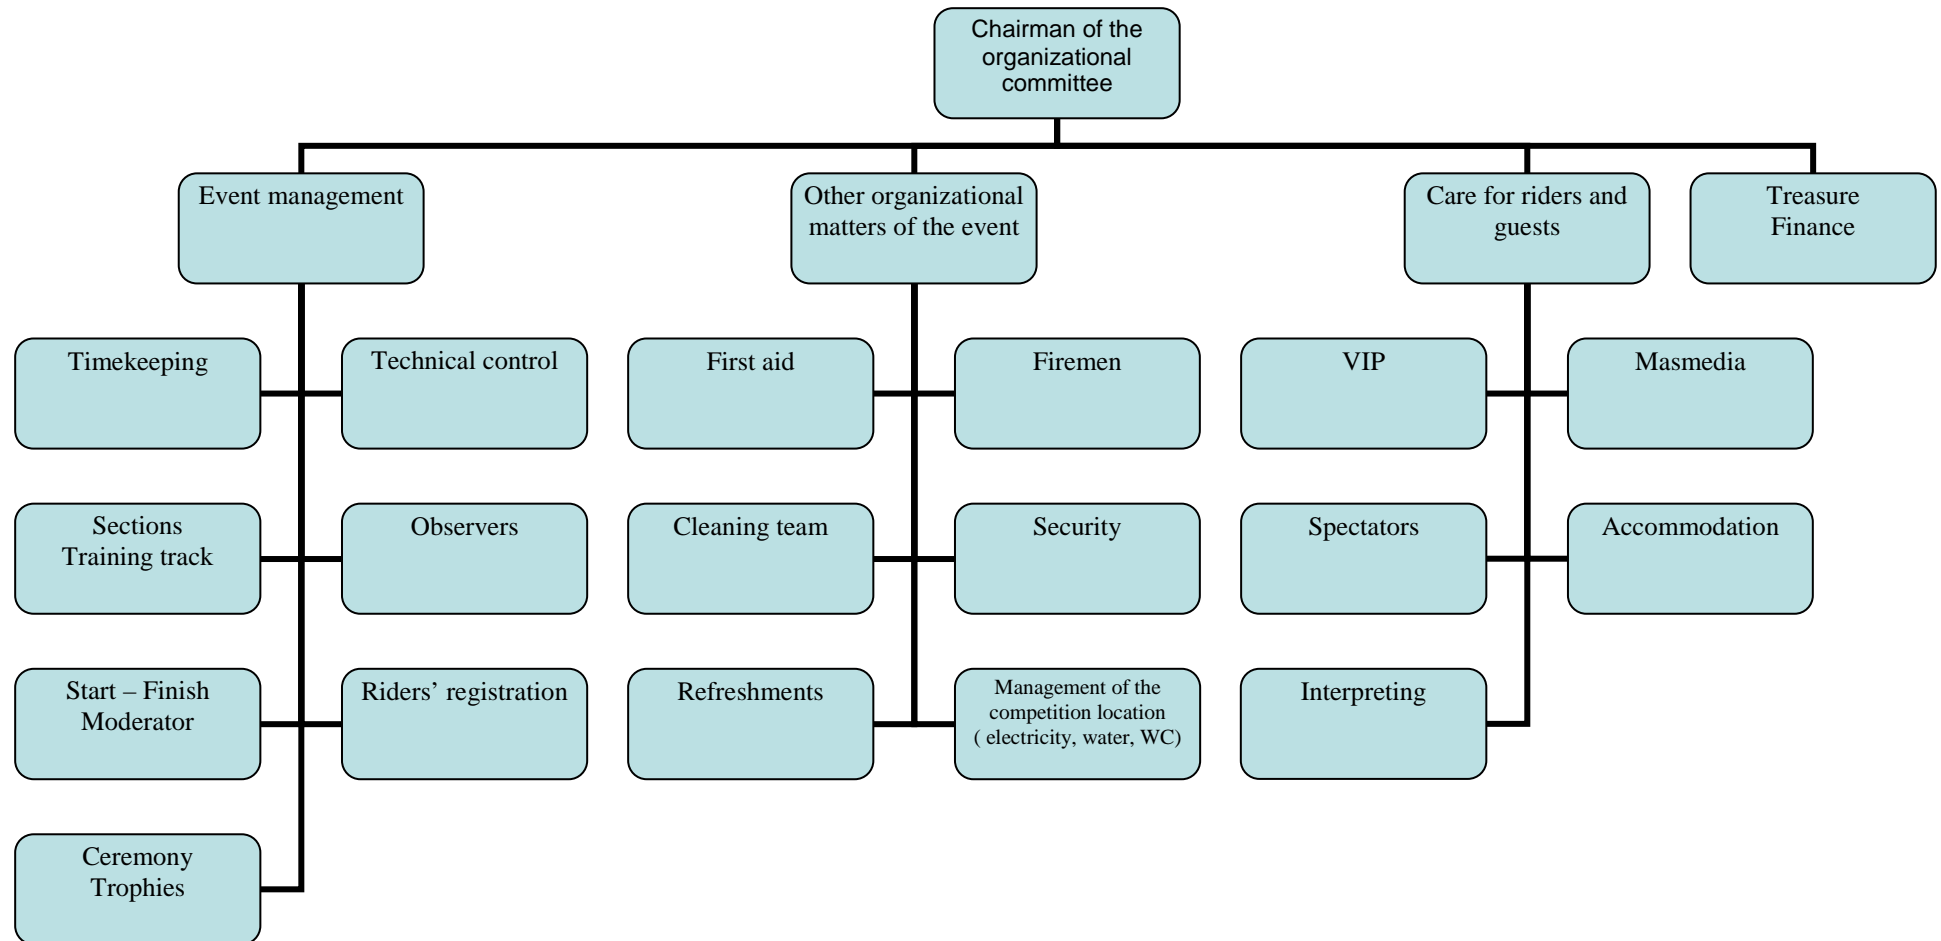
Chairman of the organizational committee

Event management

Other organizational matters of the event

Care for riders and guests

Treasure
Finance

Timekeeping

Technical control

Sections
Training track

Observers

Start – Finish
Moderator

Riders' registration

Ceremony
Trophies

First aid

Firemen

Cleaning team

Security

Refreshments

Management of the competition location ( electricity, water, WC)

VIP

Masmedia

Spectators

Accommodation

Interpreting